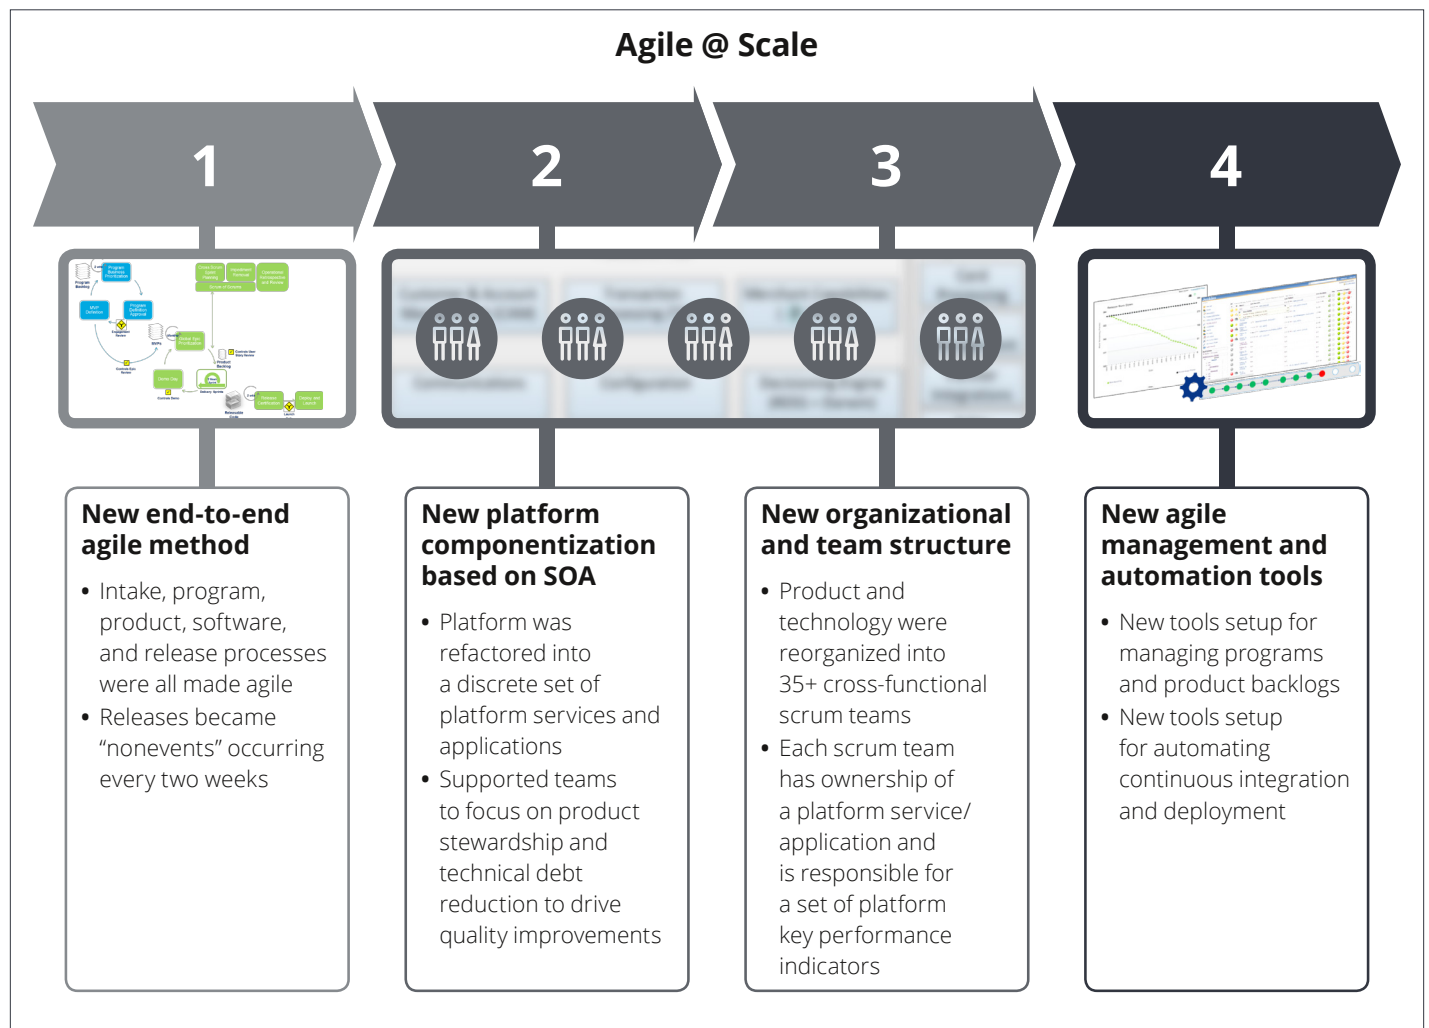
Agile @ Scale

1

2

3

4

New end-to-end agile method

- Intake, program, product, software, and release processes were all made agile
- Releases became "nonevents" occurring every two weeks

New platform componentization based on SOA

- Platform was refactored into a discrete set of platform services and applications
- Supported teams to focus on product stewardship and technical debt reduction to drive quality improvements

New organizational and team structure

- Product and technology were reorganized into 35+ cross-functional scrum teams
- Each scrum team has ownership of a platform service/ application and is responsible for a set of platform key performance indicators

New agile management and automation tools

- New tools setup for managing programs and product backlogs
- New tools setup for automating continuous integration and deployment